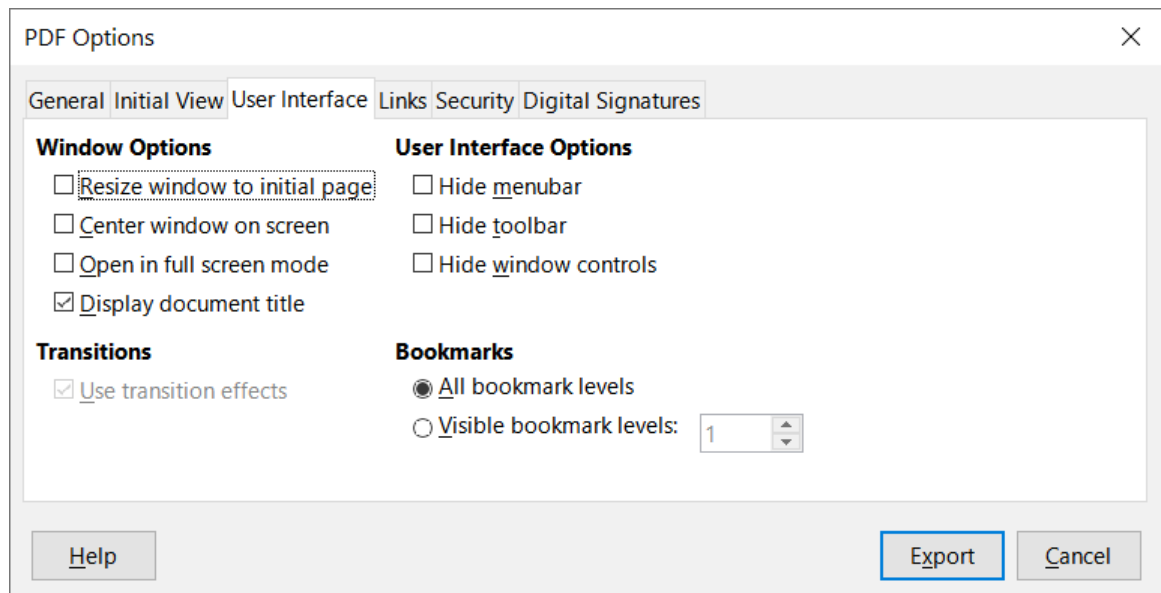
PDF Options

General | Initial View | User Interface | Links | Security | Digital Signatures

Window Options
☐ Resize window to initial page
☐ Center window on screen
☐ Open in full screen mode
☑ Display document title

User Interface Options
☐ Hide menubar
☐ Hide toolbar
☐ Hide window controls

Transitions
☑ Use transition effects

Bookmarks
◉ All bookmark levels
○ Visible bookmark levels: 1

Help

Export

Cancel